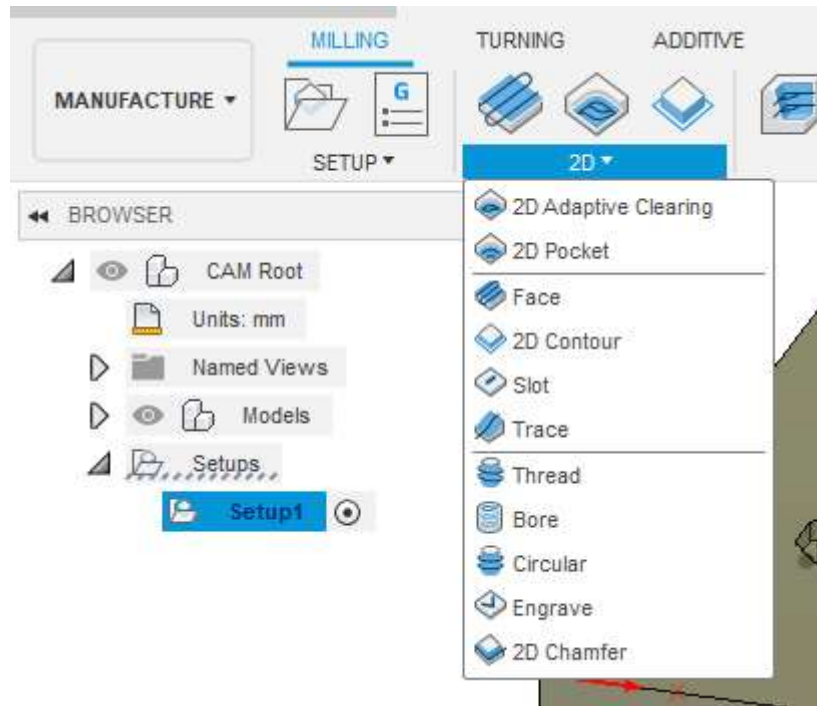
MILLING TURNING ADDITIVE

MANUFACTURE ▾

G

SETUP ▾

2D ▾

BROWSER

CAM Root

Units: mm

Named Views

Models

Setups

Setup1

2D Adaptive Clearing
2D Pocket
Face
2D Contour
Slot
Trace
Thread
Bore
Circular
Engrave
2D Chamfer